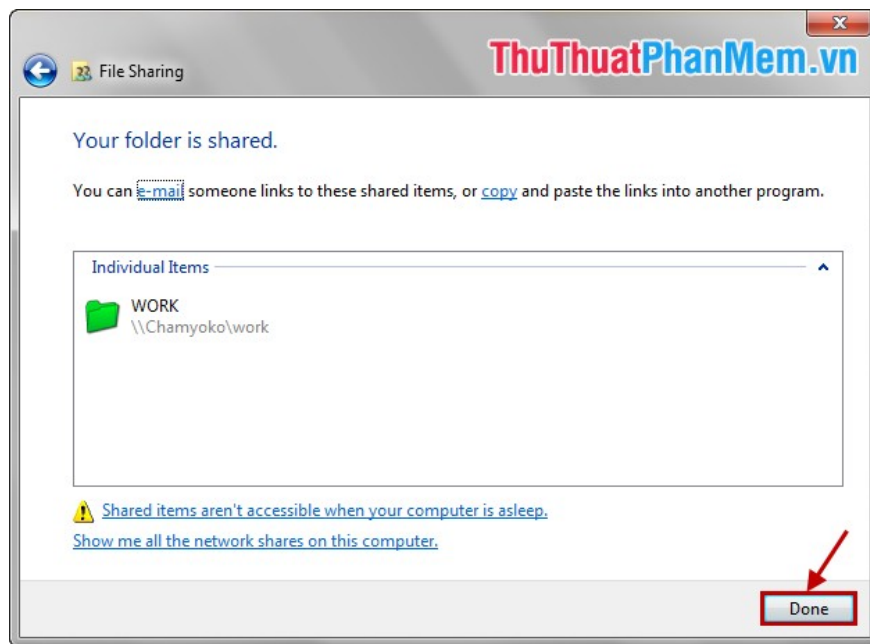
File Sharing

ThuThuatPhanMem.vn

Your folder is shared.

You can e-mail someone links to these shared items, or copy and paste the links into another program.

Individual Items

WORK
\\Chamyoko\work

Shared items aren't accessible when your computer is asleep.

Show me all the network shares on this computer.

Done